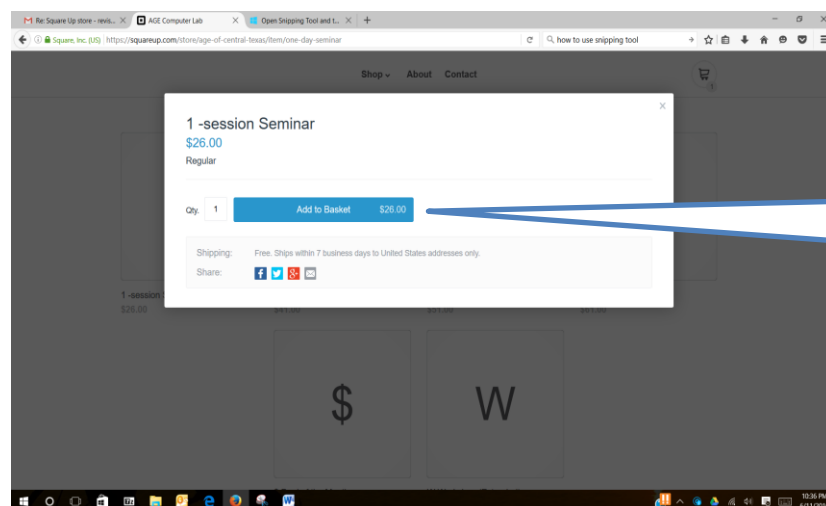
Re: Square Up store - revis... ×
AGE Computer Lab ×
Open Snipping Tool and t... ×
+

Square, Inc. (US) | https://squareup.com/store/age-of-central-texas/item/one-day-seminar
how to use snipping tool

Shop ⌄ About Contact

1 -session Seminar
$26.00
Regular

Qty. 1
Add to Basket $26.00

Shipping: Free. Ships within 7 business days to United States addresses only.
Share:

1 -session
$26.00

$

W

10:36 PM